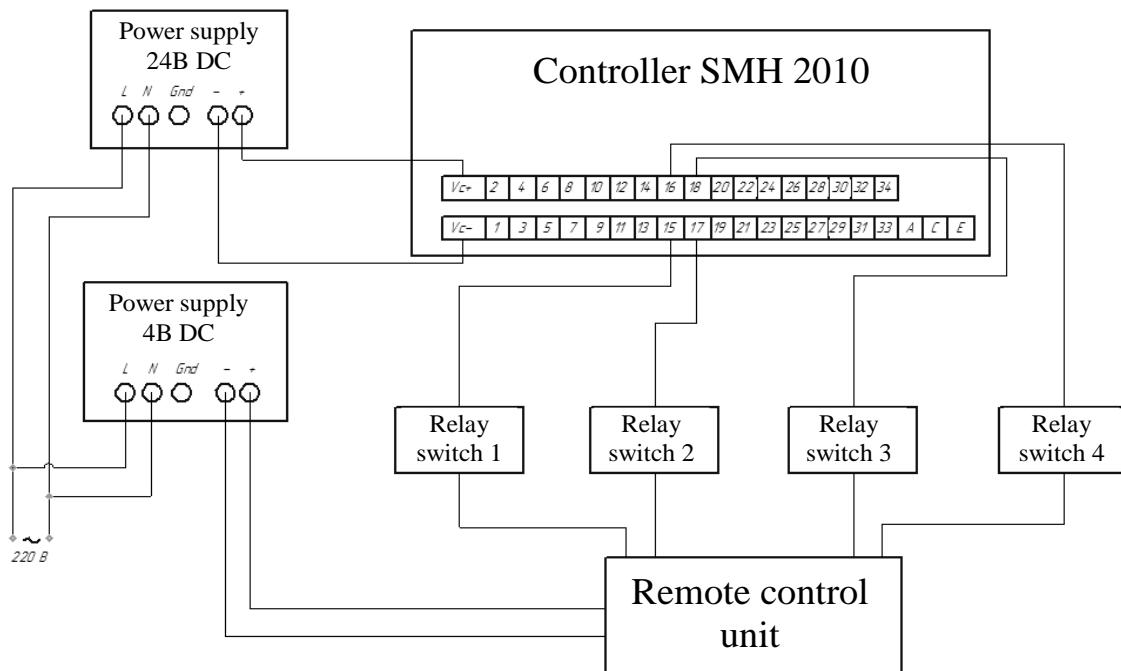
Power supply
24B DC

L N Gnd − +

Controller SMH 2010

Vc+ 2 4 6 8 10 12 14 16 18 20 22 24 26 28 30 32 34

Vc− 1 3 5 7 9 11 13 15 17 19 21 23 25 27 29 31 33 A C E

Power supply
4B DC

L N Gnd − +

Relay switch 1

Relay switch 2

Relay switch 3

Relay switch 4

~
220 B

Remote control unit